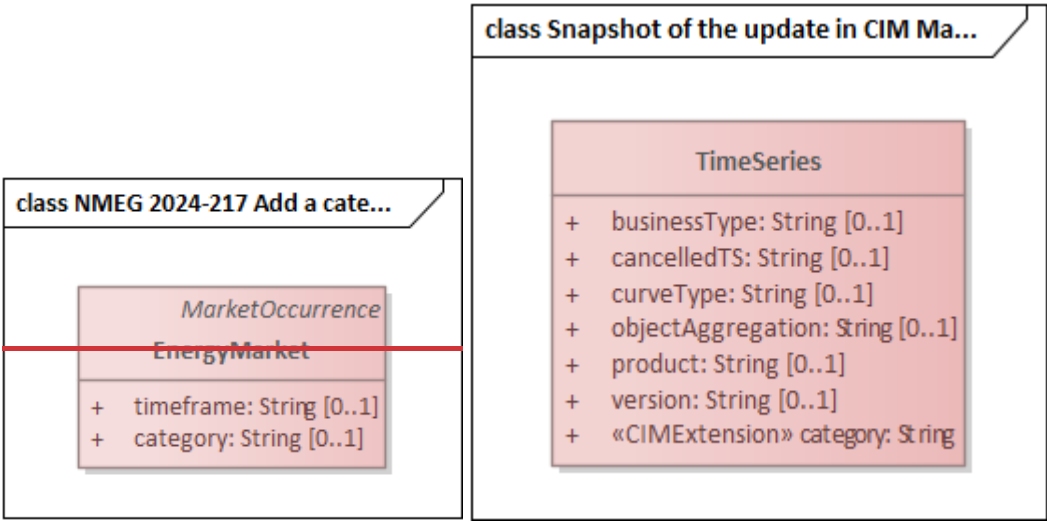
class NMEG 2024-217 Add a cate...

MarketOccurrence
EnergyMarket

+ timeframe: String [0..1]
+ category: String [0..1]

class Snapshot of the update in CIM Ma...

TimeSeries

+ businessType: String [0..1]
+ cancelledTS: String [0..1]
+ curveType: String [0..1]
+ objectAggregation: String [0..1]
+ product: String [0..1]
+ version: String [0..1]
+ «CIMExtension» category: String